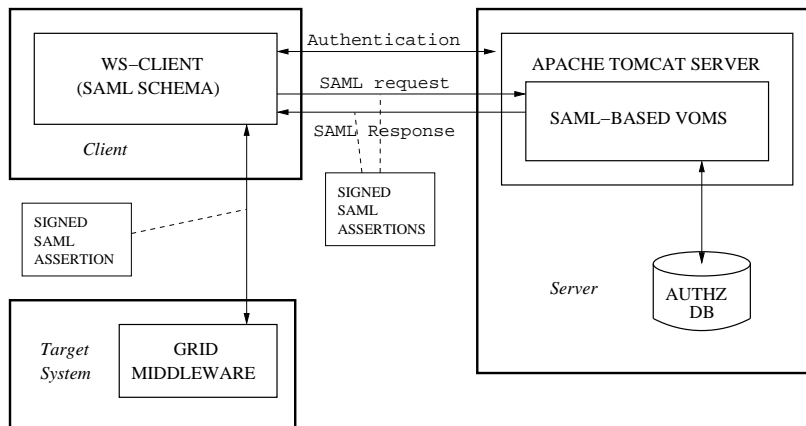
WS–CLIENT
(SAML SCHEMA)

Client

Authentication

SAML request

SAML Response

APACHE TOMCAT SERVER

SAML–BASED VOMS

SIGNED
SAML
ASSERTIONS

SIGNED
SAML
ASSERTION

Server

AUTHZ
DB

Target
System

GRID
MIDDLEWARE